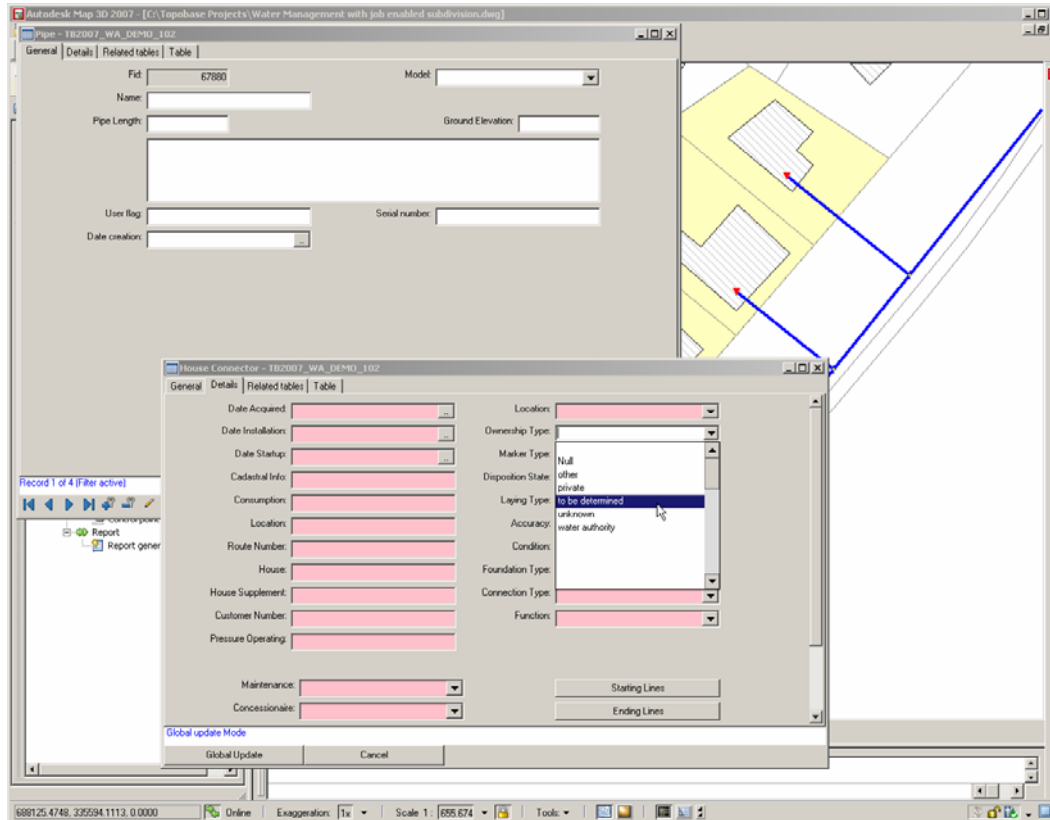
Autodesk Map 3D 2007 - [C:\Topobase Projects\Water Management with job enabled subdivision.dwg]

Pipe - TB2007_WA_DEMO_102

General | Details | Related tables | Table

Fid: 67880
Model:
Name:
Pipe Length:
Ground Elevation:
User flag:
Serial number:
Date creation:

House Connector - TB2007_WA_DEMO_102

General | Details | Related tables | Table

Date Acquired:
Date Installation:
Date Startup:
Cadastral Info:
Consumption:
Location:
Route Number:
House:
House Supplement:
Customer Number:
Pressure Operating:
Location:
Ownership Type:
Marker Type:
Disposition State:
Laying Type:
Accuracy:
Condition:
Foundation Type:
Connection Type:
Function:
Null
other
private
to be determined
unknown
water authority
Maintenance:
Concessionaire:
Starting Lines
Ending Lines
Global update Mode
Global Update
Cancel

Record 1 of 4 (Filter active)
Report
Report gener

688125.4748, 335594.1113, 0.0000
Online
Exaggeration: 1x
Scale 1: 655.674
Tools